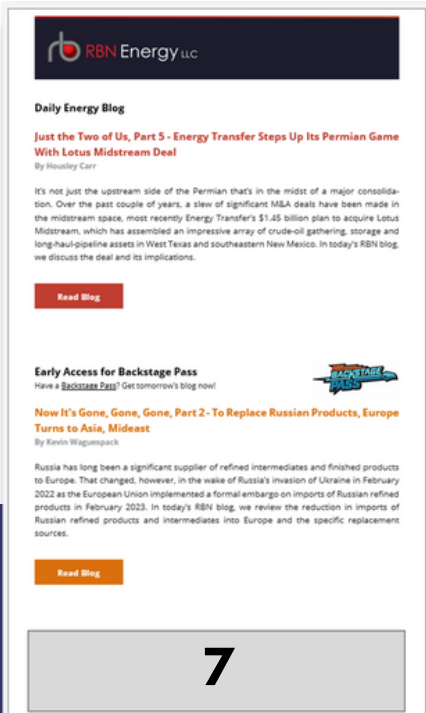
rb RBN Energy LLC

Daily Energy Blog

Just the Two of Us, Part 5 - Energy Transfer Steps Up Its Permian Game With Lotus Midstream Deal

By Housley Carr

It's not just the upstream side of the Permian that's in the midst of a major consolidation. Over the past couple of years, a slew of significant M&A deals have been made in the midstream space, most recently Energy Transfer's $1.45 billion plan to acquire Lotus Midstream, which has assembled an impressive array of crude-oil gathering, storage and long-haul-pipeline assets in West Texas and southeastern New Mexico. In today's RBN blog, we discuss the deal and its implications.

Read Blog

Early Access for Backstage Pass

Have a Backstage Pass? Get tomorrow's blog now!

BACKSTAGE PASS

Now It's Gone, Gone, Gone, Part 2 - To Replace Russian Products, Europe Turns to Asia, Mideast

By Kevin Waguespack

Russia has long been a significant supplier of refined intermediates and finished products to Europe. That changed, however, in the wake of Russia's invasion of Ukraine in February 2022 as the European Union implemented a formal embargo on imports of Russian refined products in February 2023. In today's RBN blog, we review the reduction in imports of Russian refined products and intermediates into Europe and the specific replacement sources.

Read Blog

7